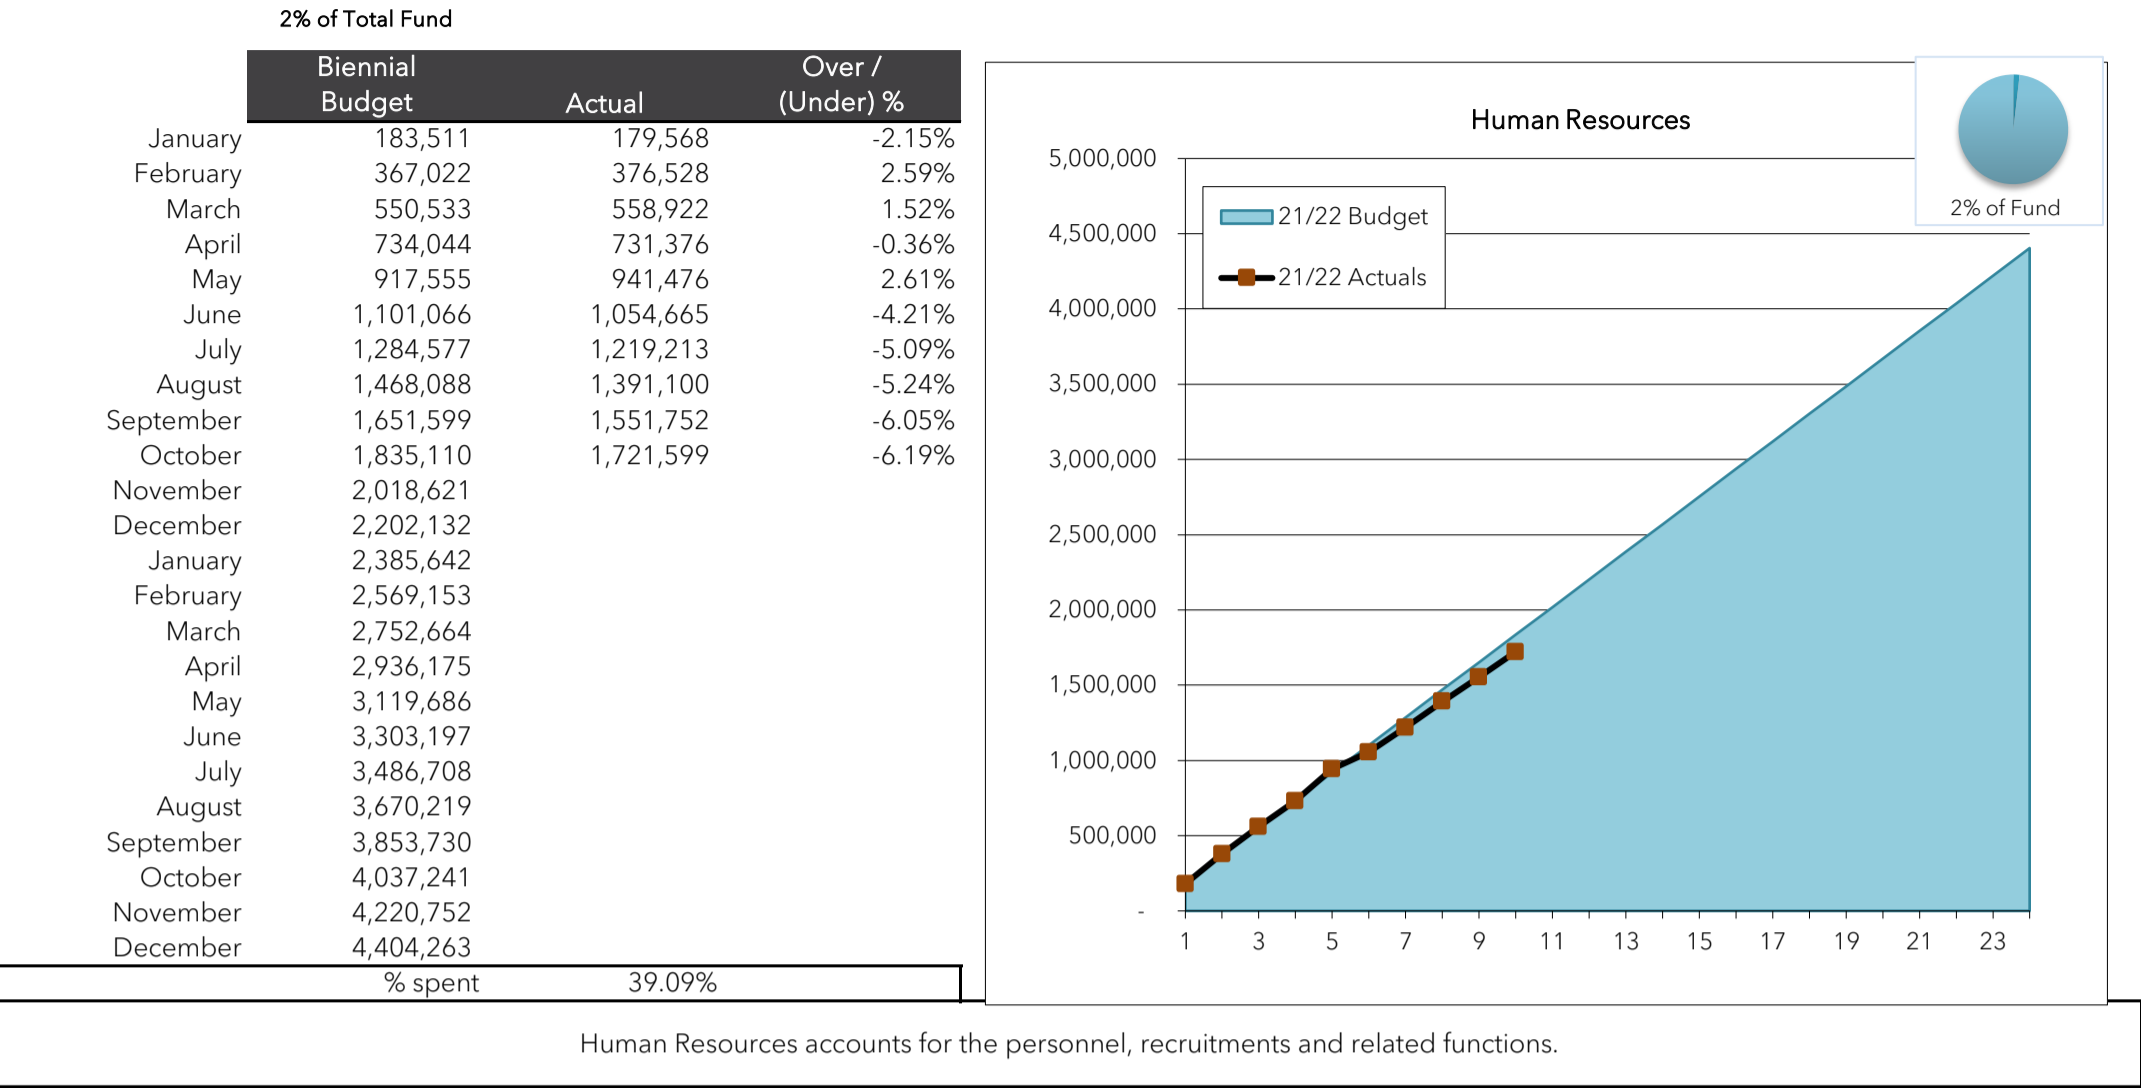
2% of Total Fund

| | Biennial Budget | Actual | Over / (Under) % |
|---|---|---|---|
| January | 183,511 | 179,568 | -2.15% |
| February | 367,022 | 376,528 | 2.59% |
| March | 550,533 | 558,922 | 1.52% |
| April | 734,044 | 731,376 | -0.36% |
| May | 917,555 | 941,476 | 2.61% |
| June | 1,101,066 | 1,054,665 | -4.21% |
| July | 1,284,577 | 1,219,213 | -5.09% |
| August | 1,468,088 | 1,391,100 | -5.24% |
| September | 1,651,599 | 1,551,752 | -6.05% |
| October | 1,835,110 | 1,721,599 | -6.19% |
| November | 2,018,621 | | |
| December | 2,202,132 | | |
| January | 2,385,642 | | |
| February | 2,569,153 | | |
| March | 2,752,664 | | |
| April | 2,936,175 | | |
| May | 3,119,686 | | |
| June | 3,303,197 | | |
| July | 3,486,708 | | |
| August | 3,670,219 | | |
| September | 3,853,730 | | |
| October | 4,037,241 | | |
| November | 4,220,752 | | |
| December | 4,404,263 | | |
| | % spent | 39.09% | |

Human Resources

5,000,000
4,500,000
4,000,000
3,500,000
3,000,000
2,500,000
2,000,000
1,500,000
1,000,000
500,000
-

21/22 Budget
21/22 Actuals

1 3 5 7 9 11 13 15 17 19 21 23

2% of Fund

Human Resources accounts for the personnel, recruitments and related functions.